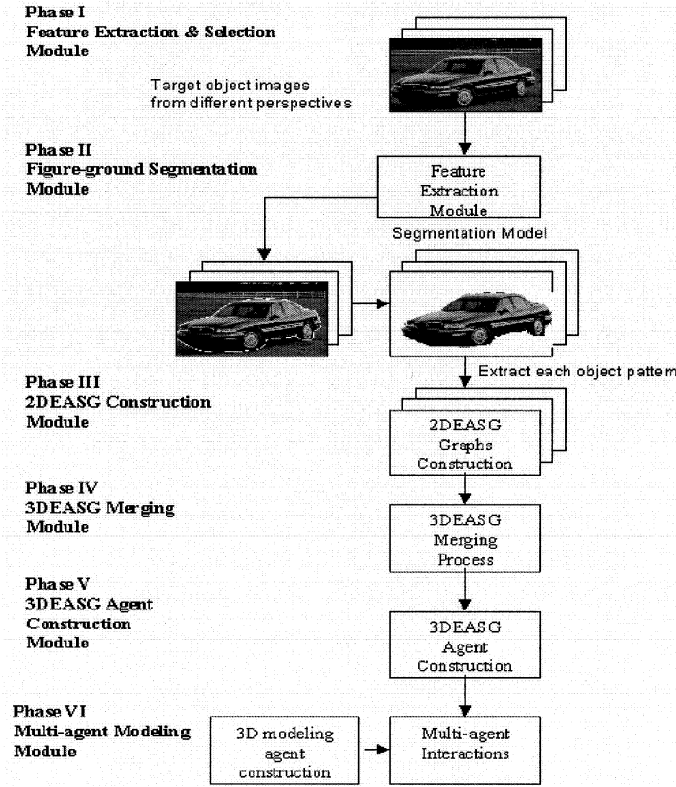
Phase I
Feature Extraction & Selection Module

Target object images from different perspectives

Phase II
Figure-ground Segmentation Module

Feature Extraction Module

Segmentation Model

Extract each object pattern

Phase III
2DEASG Construction Module

2DEASG Graphs Construction

Phase IV
3DEASG Merging Module

3DEASG Merging Process

Phase V
3DEASG Agent Construction Module

3DEASG Agent Construction

Phase VI
Multi-agent Modeling Module

3D modeling agent construction

Multi-agent Interactions